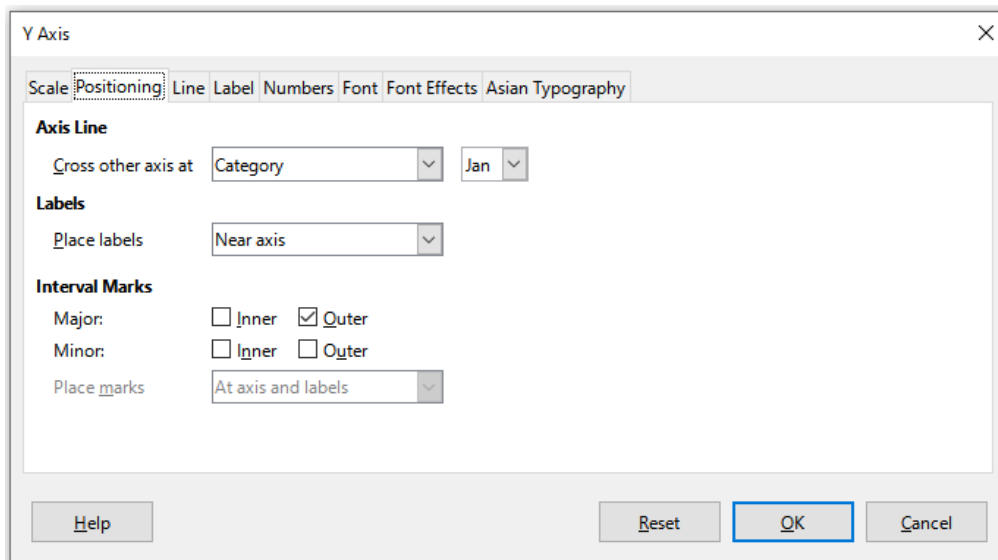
Y Axis

Scale Positioning Line Label Numbers Font Font Effects Asian Typography

Axis Line

Cross other axis at Category Jan

Labels

Place labels Near axis

Interval Marks

Major: Inner Outer

Minor: Inner Outer

Place marks At axis and labels

Help Reset OK Cancel